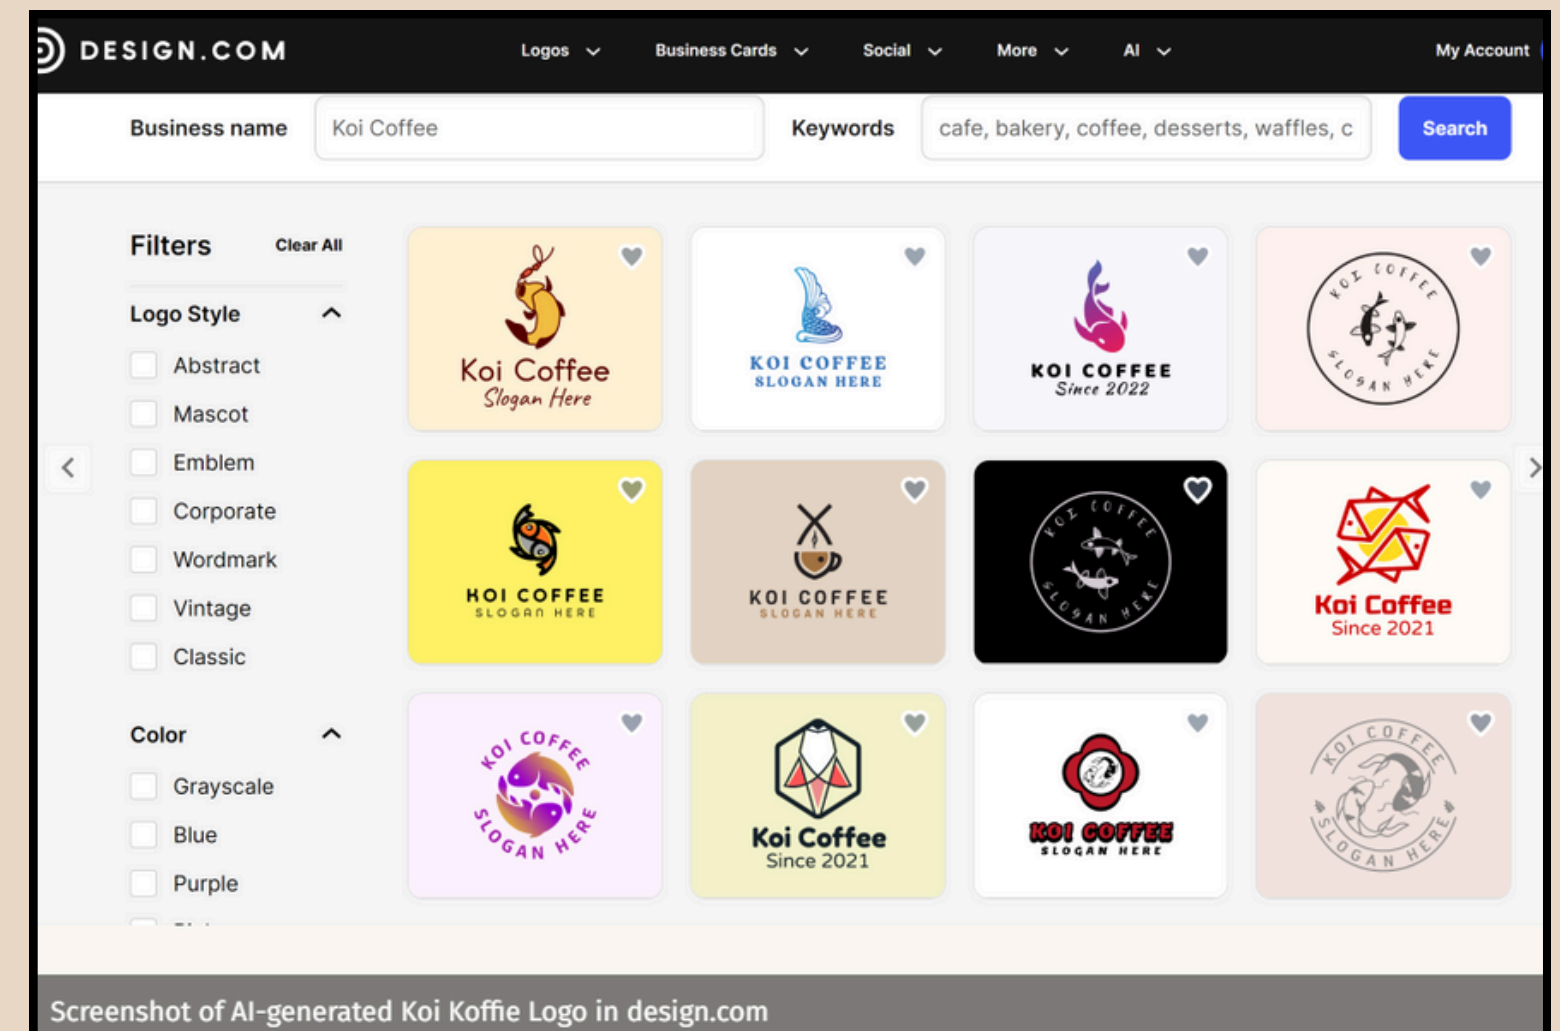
DESIGN.COM

Logos Business Cards Social More AI My Account

Business name Koi Coffee Keywords cafe, bakery, coffee, desserts, waffles, c Search

Filters Clear All

Logo Style

Abstract

Mascot

Emblem

Corporate

Wordmark

Vintage

Classic

Color

Grayscale

Blue

Purple

Koi Coffee
Slogan Here

KOI COFFEE
SLOGAN HERE

KOI COFFEE
Since 2022

KOI COFFEE
SLOGAN HERE

KOI COFFEE
SLOGAN HERE

KOI COFFEE
SLOGAN HERE

KOI COFFEE
SLOGAN HERE

Koi Coffee
Since 2021

KOI COFFEE
SLOGAN HERE

Koi Coffee
Since 2021

KOI COFFEE
SLOGAN HERE

KOI COFFEE
SLOGAN HERE

Screenshot of AI-generated Koi Koffie Logo in design.com